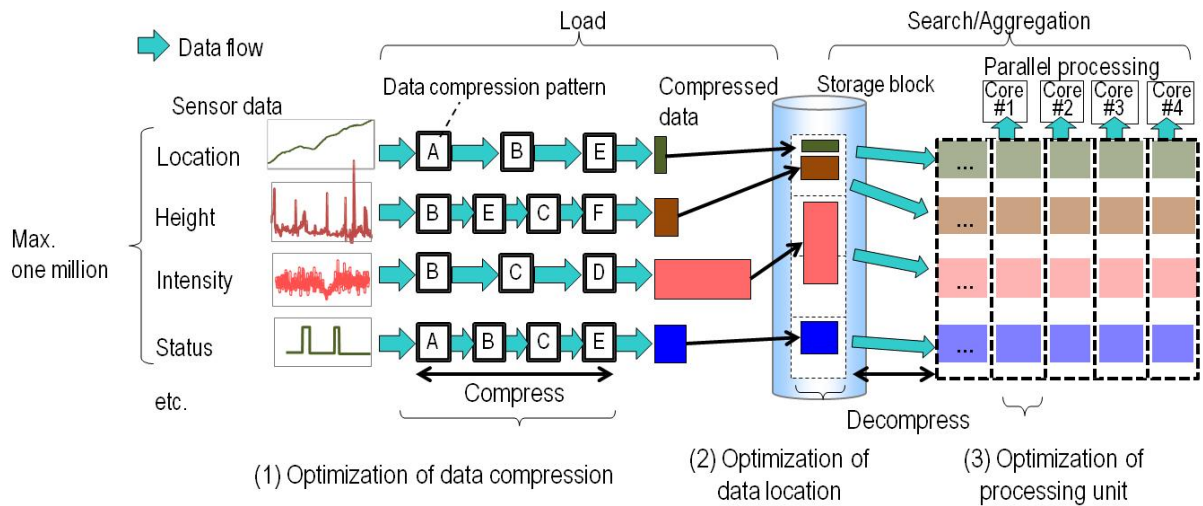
Data flow

Load

Search/Aggregation

Data compression pattern

Compressed data

Storage block

Parallel processing

Core #1

Core #2

Core #3

Core #4

Sensor data

Location

A

B

E

...

Height

B

E

C

F

Max. one million

Intensity

B

C

D

...

Status

A

B

C

E

...

etc.

Compress

Decompress

(1) Optimization of data compression

(2) Optimization of data location

(3) Optimization of processing unit